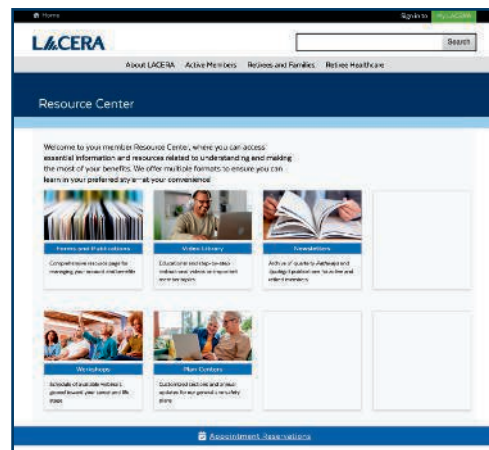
Home

Español

My LACERA

LACERA

Search

About LACERA

Active Members

Retirees and Families

Retiree Healthcare

Resource Center

Welcome to your member Resource Center, where you can access essential information and resources related to understanding and making the most of your benefits. We offer multiple formats to ensure you can learn in your preferred style—at your convenience.

Forms and Publications

Comprehensive resource page for managing your account and benefits

Video Library

Educational and step-by-step instructional videos on important member topics

Newsletters

Archive of quarterly newsletters for active and retired members

Workshops

Schedule of available webinars geared toward your career and life stage

Plan Centers

Customized sections and unique updates for your general or safety plans

Appointment Reservations